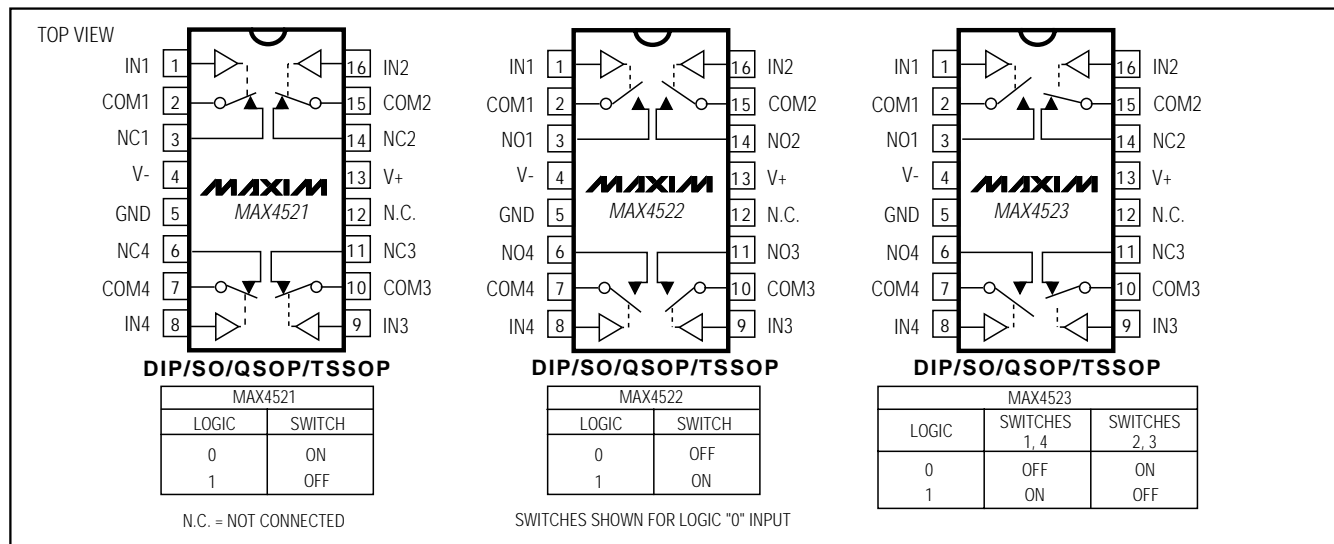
TOP VIEW

IN1 1
COM1 2
NC1 3
V- 4
GND 5
NC4 6
COM4 7
IN4 8
16 IN2
15 COM2
14 NC2
13 V+
12 N.C.
11 NC3
10 COM3
9 IN3

MAXIM
MAX4521

DIP/SO/QSOP/TSSOP

| MAX4521 | |
|---|---|
| LOGIC | SWITCH |
| 0<br>1 | ON<br>OFF |

N.C. = NOT CONNECTED

IN1 1
COM1 2
NO1 3
V- 4
GND 5
NO4 6
COM4 7
IN4 8
16 IN2
15 COM2
14 NO2
13 V+
12 N.C.
11 NO3
10 COM3
9 IN3

MAXIM
MAX4522

DIP/SO/QSOP/TSSOP

| MAX4522 | |
|---|---|
| LOGIC | SWITCH |
| 0<br>1 | OFF<br>ON |

SWITCHES SHOWN FOR LOGIC "0" INPUT

IN1 1
COM1 2
NO1 3
V- 4
GND 5
NO4 6
COM4 7
IN4 8
16 IN2
15 COM2
14 NC2
13 V+
12 N.C.
11 NC3
10 COM3
9 IN3

MAXIM
MAX4523

DIP/SO/QSOP/TSSOP

| MAX4523 | | |
|---|---|---|
| LOGIC | SWITCHES 1, 4 | SWITCHES 2, 3 |
| 0<br>1 | OFF<br>ON | ON<br>OFF |